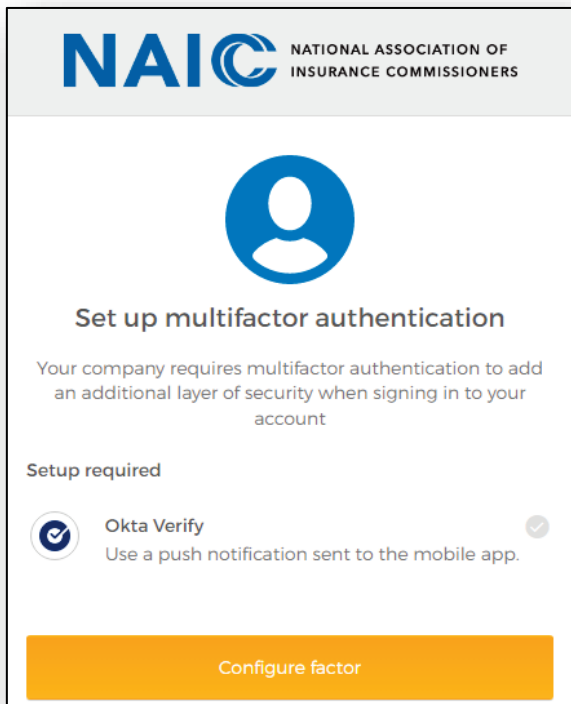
NAIC NATIONAL ASSOCIATION OF INSURANCE COMMISSIONERS

Set up multifactor authentication

Your company requires multifactor authentication to add an additional layer of security when signing in to your account

Setup required

Okta Verify
Use a push notification sent to the mobile app.

Configure factor